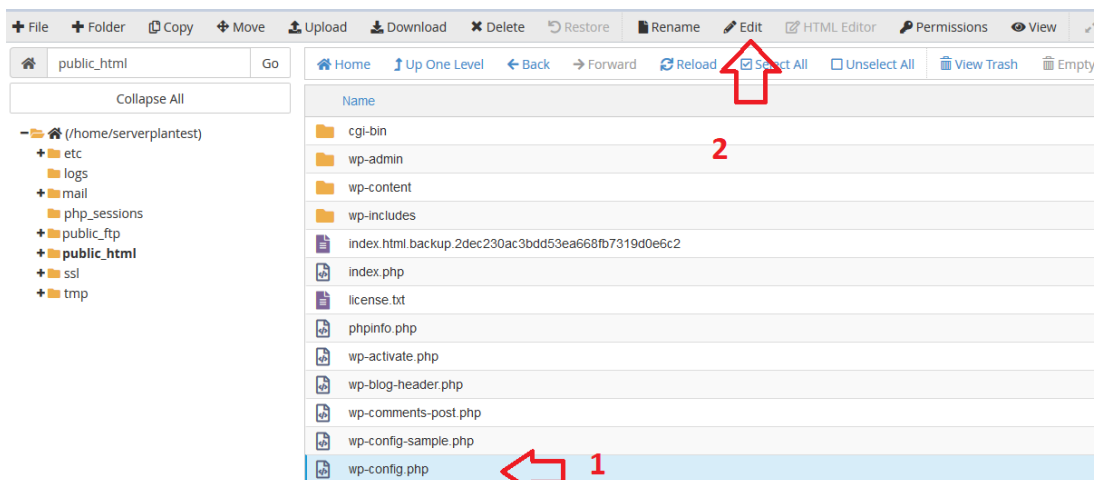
+ File + Folder Copy Move Upload Download Delete Restore Rename Edit HTML Editor Permissions View

public_html Go

Collapse All

(/home/serverplantest)
etc
logs
mail
php_sessions
public_ftp
public_html
ssl
tmp

Home Up One Level Back Forward Reload Select All Unselect All View Trash Empty

Name

cgi-bin
wp-admin
wp-content
wp-includes
index.html.backup.2dec230ac3bdd53ea668fb7319d0e6c2
index.php
license.txt
phpinfo.php
wp-activate.php
wp-blog-header.php
wp-comments-post.php
wp-config-sample.php
wp-config.php

2

1